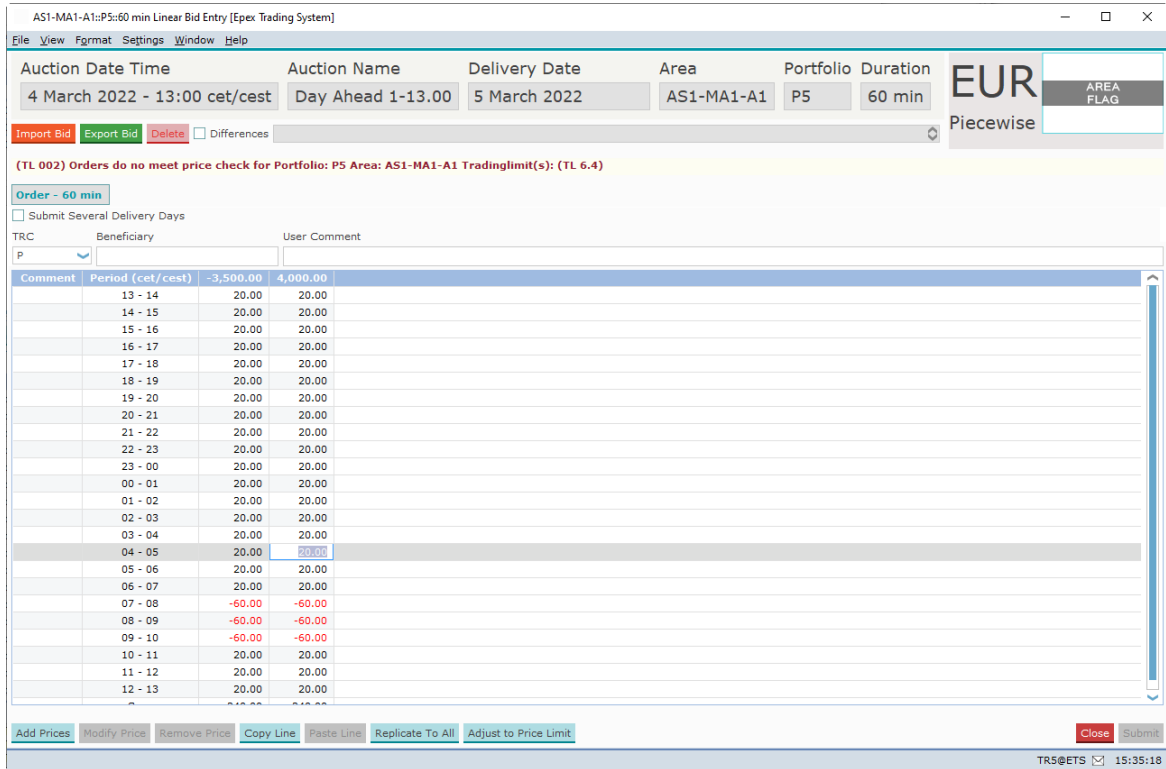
AS1-MA1-A1::P5::60 min Linear Bid Entry [Epex Trading System]

File View Format Settings Window Help

| Auction Date Time | Auction Name | Delivery Date | Area | Portfolio | Duration |
|---|---|---|---|---|---|
| 4 March 2022 - 13:00 cet/cest | Day Ahead 1-13.00 | 5 March 2022 | AS1-MA1-A1 | P5 | 60 min |

EUR
Piecewise
AREA FLAG

Import Bid Export Bid Delete Differences

(TL 002) Orders do no meet price check for Portfolio: P5 Area: AS1-MA1-A1 Tradinglimit(s): (TL 6.4)

Order - 60 min

Submit Several Delivery Days

TRC Beneficiary User Comment
P

| Comment | Period (cet/cest) | -3,500.00 | 4,000.00 |
|---|---|---|---|
| | 13 - 14 | 20.00 | 20.00 |
| | 14 - 15 | 20.00 | 20.00 |
| | 15 - 16 | 20.00 | 20.00 |
| | 16 - 17 | 20.00 | 20.00 |
| | 17 - 18 | 20.00 | 20.00 |
| | 18 - 19 | 20.00 | 20.00 |
| | 19 - 20 | 20.00 | 20.00 |
| | 20 - 21 | 20.00 | 20.00 |
| | 21 - 22 | 20.00 | 20.00 |
| | 22 - 23 | 20.00 | 20.00 |
| | 23 - 00 | 20.00 | 20.00 |
| | 00 - 01 | 20.00 | 20.00 |
| | 01 - 02 | 20.00 | 20.00 |
| | 02 - 03 | 20.00 | 20.00 |
| | 03 - 04 | 20.00 | 20.00 |
| | 04 - 05 | 20.00 | 20.00 |
| | 05 - 06 | 20.00 | 20.00 |
| | 06 - 07 | 20.00 | 20.00 |
| | 07 - 08 | -60.00 | -60.00 |
| | 08 - 09 | -60.00 | -60.00 |
| | 09 - 10 | -60.00 | -60.00 |
| | 10 - 11 | 20.00 | 20.00 |
| | 11 - 12 | 20.00 | 20.00 |
| | 12 - 13 | 20.00 | 20.00 |

Add Prices Modify Price Remove Price Copy Line Paste Line Replicate To All Adjust to Price Limit Close Submit

TR5@ETS 15:35:18